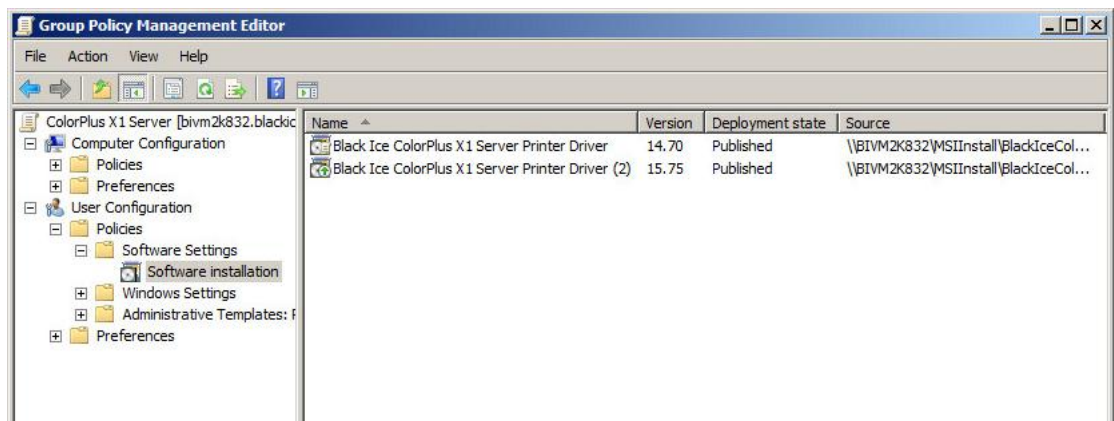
Group Policy Management Editor

File Action View Help

ColorPlus X1 Server [bivm2k832.blackic
Computer Configuration
Policies
Preferences
User Configuration
Policies
Software Settings
Software installation
Windows Settings
Administrative Templates: F
Preferences

| Name | Version | Deployment state | Source |
|---|---|---|---|
| Black Ice ColorPlus X1 Server Printer Driver | 14.70 | Published | \\BIVM2K832\MSIInstall\BlackIceCol... |
| Black Ice ColorPlus X1 Server Printer Driver (2) | 15.75 | Published | \\BIVM2K832\MSIInstall\BlackIceCol... |